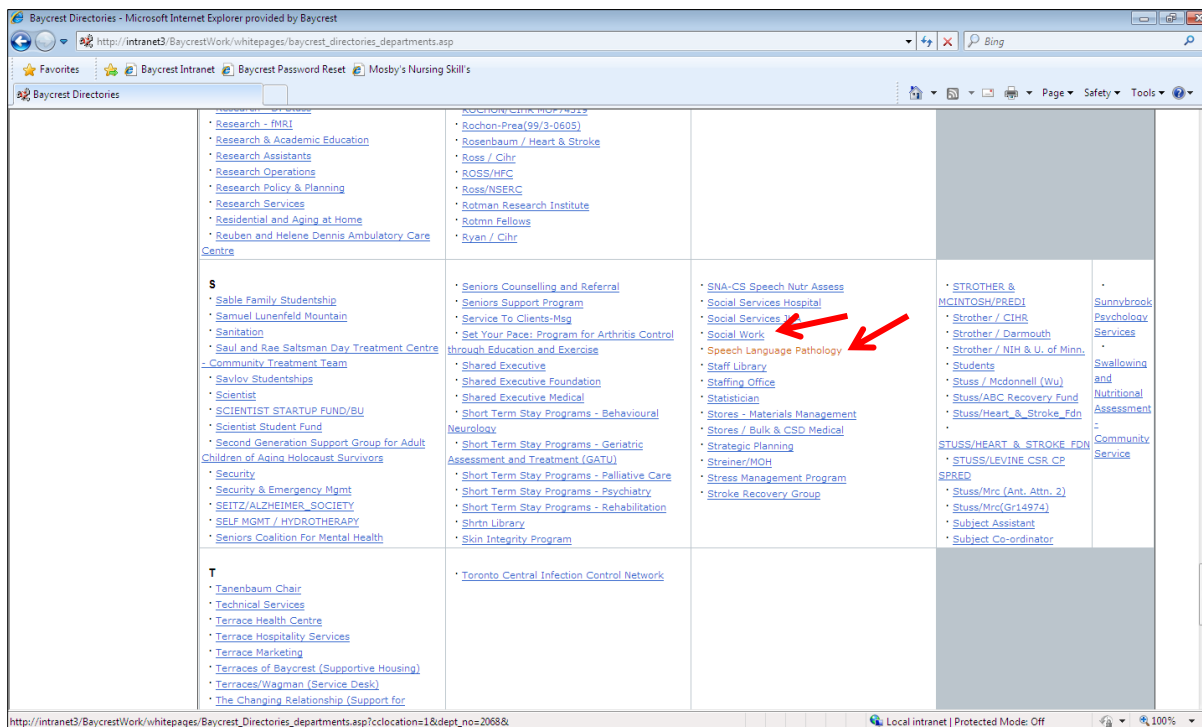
Baycrest Directories - Microsoft Internet Explorer provided by Baycrest

http://intranet3/BaycrestWork/whitepages/baycrest_directories_departments.asp

Bing

Favorites | Baycrest Intranet | Baycrest Password Reset | Mosby's Nursing Skill's

Baycrest Directories

Page ▾ Safety ▾ Tools ▾

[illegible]
Research - fMRI
Research & Academic Education
Research Assistants
Research Operations
Research Policy & Planning
Research Services
Residential and Aging at Home
Reuben and Helene Dennis Ambulatory Care Centre

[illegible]
Rochon-Prea(99/3-0605)
Rosenbaum / Heart & Stroke
Ross / Cihr
ROSS/HFC
Ross/NSERC
Rotman Research Institute
Rotmn Fellows
Ryan / Cihr

S
Sable Family Studentship
Samuel Lunenfeld Mountain
Sanitation
Saul and Rae Saltsman Day Treatment Centre - Community Treatment Team
Savlov Studentships
Scientist
SCIENTIST STARTUP FUND/BU
Scientist Student Fund
Second Generation Support Group for Adult Children of Aging Holocaust Survivors
Security
Security & Emergency Mgmt
SEITZ/ALZHEIMER_SOCIETY
SELF MGMT / HYDROTHERAPY
Seniors Coalition For Mental Health

Seniors Counselling and Referral
Seniors Support Program
Service To Clients-Msg
Set Your Pace: Program for Arthritis Control through Education and Exercise
Shared Executive
Shared Executive Foundation
Shared Executive Medical
Short Term Stay Programs - Behavioural Neurology
Short Term Stay Programs - Geriatric Assessment and Treatment (GATU)
Short Term Stay Programs - Palliative Care
Short Term Stay Programs - Psychiatry
Short Term Stay Programs - Rehabilitation
Shrtn Library
Skin Integrity Program

SNA-CS Speech Nutr Assess
Social Services Hospital
Social Services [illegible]
Social Work
Speech Language Pathology
Staff Library
Staffing Office
Statistician
Stores - Materials Management
Stores / Bulk & CSD Medical
Strategic Planning
Streiner/MOH
Stress Management Program
Stroke Recovery Group

STROTHER & MCINTOSH/PREDI
Strother / CIHR
Strother / Darmouth
Strother / NIH & U. of Minn.
Students
Stuss / Mcdonnell (Wu)
Stuss/ABC Recovery Fund
Stuss/Heart_&_Stroke_Fdn
STUSS/HEART_&_STROKE_FDN
STUSS/LEVINE CSR CP SPRED
Stuss/Mrc (Ant. Attn. 2)
Stuss/Mrc(Gr14974)
Subject Assistant
Subject Co-ordinator

Sunnybrook Psychology Services
Swallowing and Nutritional Assessment - Community Service

T
Tanenbaum Chair
Technical Services
Terrace Health Centre
Terrace Hospitality Services
Terrace Marketing
Terraces of Baycrest (Supportive Housing)
Terraces/Wagman (Service Desk)
The Changing Relationship (Support for

Toronto Central Infection Control Network

http://intranet3/BaycrestWork/whitepages/Baycrest_Directories_departments.asp?cclocation=1&dept_no=2068&
Local intranet | Protected Mode: Off
100%